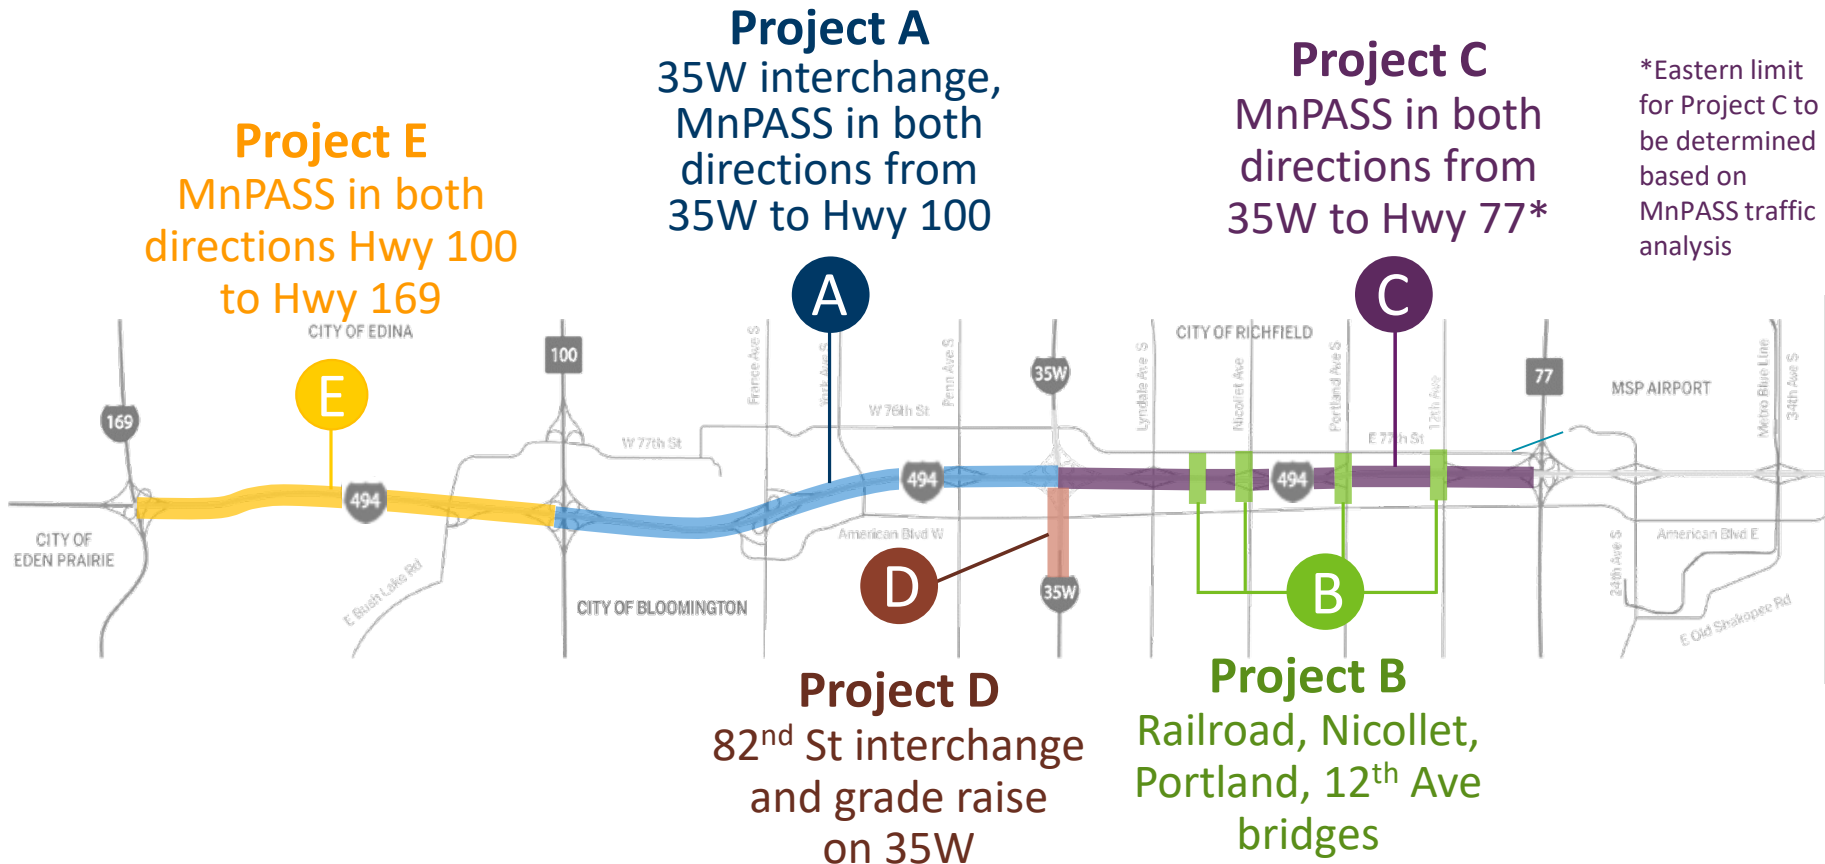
Project E
MnPASS in both directions Hwy 100 to Hwy 169

Project A
35W interchange, MnPASS in both directions from 35W to Hwy 100

Project C
MnPASS in both directions from 35W to Hwy 77*

*Eastern limit for Project C to be determined based on MnPASS traffic analysis

A

C

E

CITY OF EDINA

100

169

France Ave S

York Ave S

Penn Ave S

W 76th St

W 77th St

35W

CITY OF RICHFIELD

Lyndale Ave S

Nicollet Ave

Portland Ave S

12th Ave

E 77th St

77

MSP AIRPORT

Metro Blue Line

34th Ave S

494

494

494

CITY OF EDEN PRAIRIE

E Bush Lake Rd

CITY OF BLOOMINGTON

American Blvd W

D

35W

B

24th Ave S

American Blvd E

E Old Shakopee Rd

Project D
82$^{nd}$ St interchange and grade raise on 35W

Project B
Railroad, Nicollet, Portland, 12$^{th}$ Ave bridges